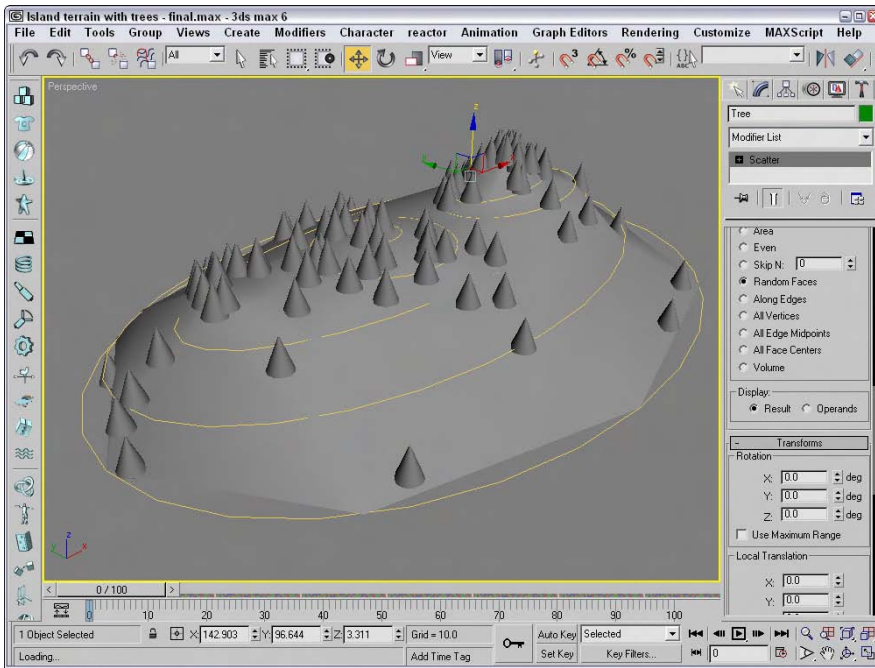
Island terrain with trees - final.max - 3ds max 6

File Edit Tools Group Views Create Modifiers Character reactor Animation Graph Editors Rendering Customize MAXScript Help

All

View

Perspective

Tree

Modifier List

Scatter

Area
Even
Skip N: 0
Random Faces
Along Edges
All Vertices
All Edge Midpoints
All Face Centers
Volume

Display:
Result Operands

Transforms
Rotation
X: 0.0 deg
Y: 0.0 deg
Z: 0.0 deg
Use Maximum Range

Local Translation
X: 0.0
Y: 0.0

0 / 100

0 10 20 30 40 50 60 70 80 90 100

1 Object Selected X: 142.903 Y: 96.644 Z: 3.311 Grid = 10.0 Auto Key Selected

Loading... Add Time Tag Set Key Key Filters... 0